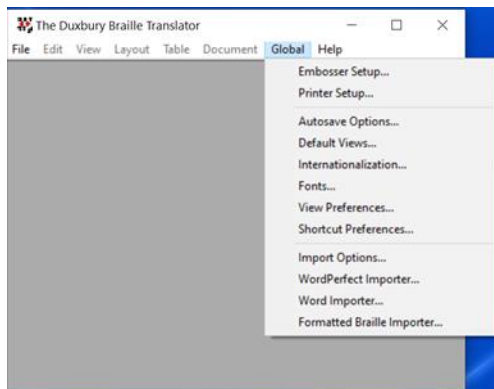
The Duxbury Braille Translator

File Edit View Layout Table Document Global Help

Embosser Setup...
Printer Setup...
Autosave Options...
Default Views...
Internationalization...
Fonts...
View Preferences...
Shortcut Preferences...
Import Options...
WordPerfect Importer...
Word Importer...
Formatted Braille Importer...